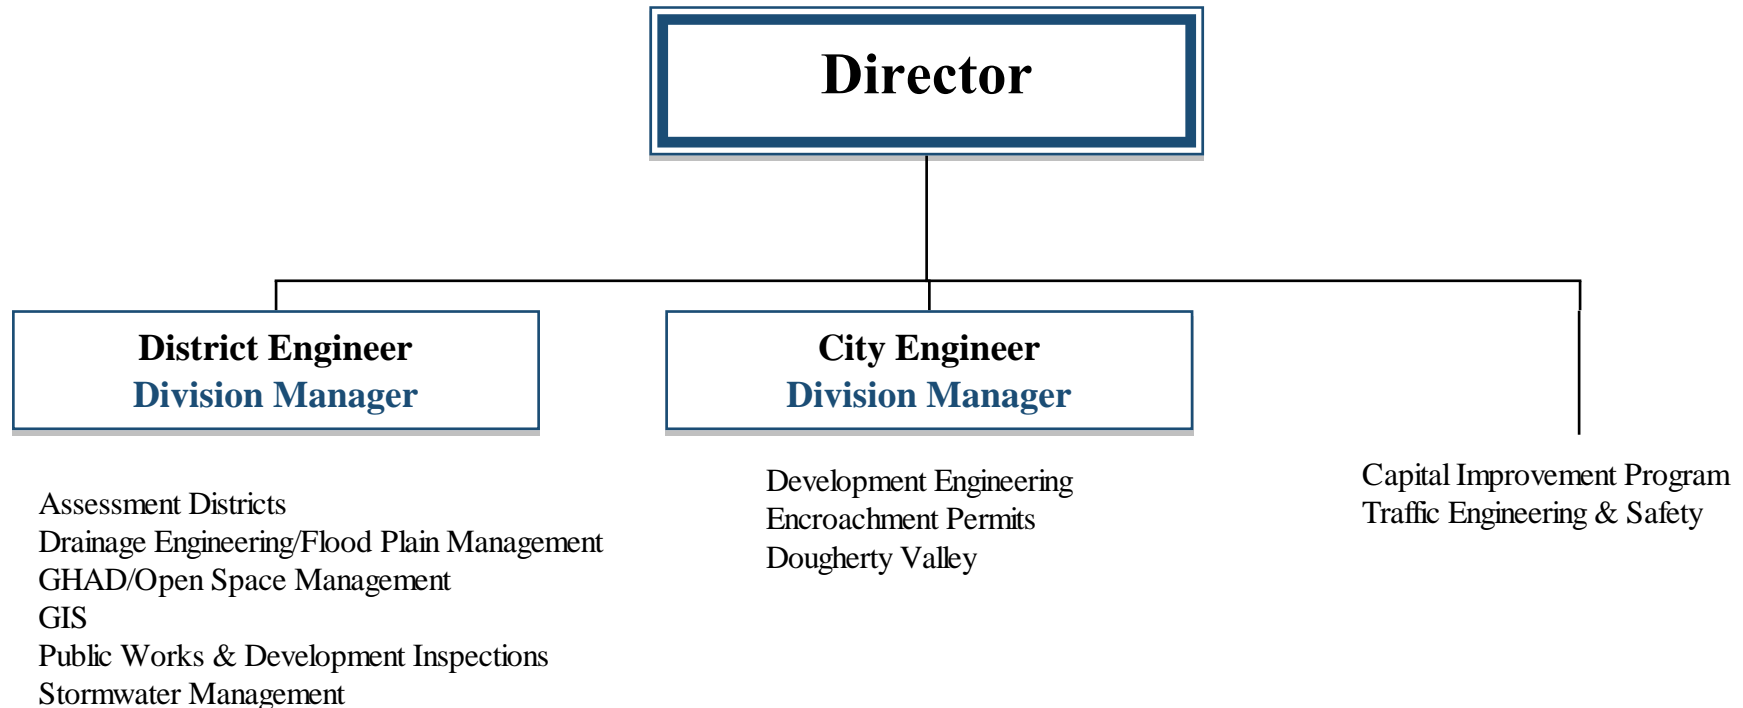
Director

District Engineer
Division Manager

City Engineer
Division Manager

Assessment Districts
Drainage Engineering/Flood Plain Management
GHAD/Open Space Management
GIS
Public Works & Development Inspections
Stormwater Management

Development Engineering
Encroachment Permits
Dougherty Valley

Capital Improvement Program
Traffic Engineering & Safety